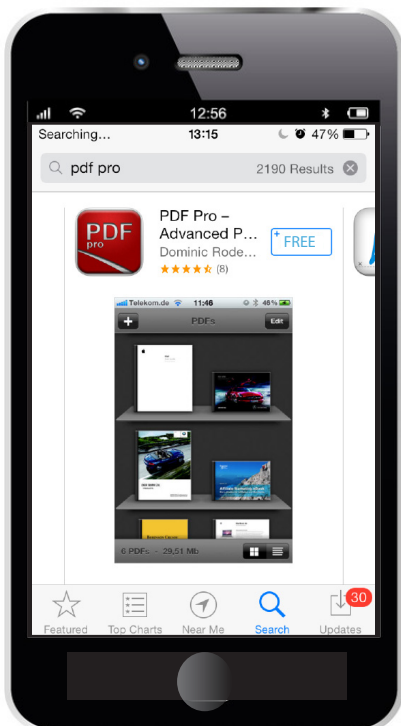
12:56

Searching... 13:15 47%

pdf pro 2190 Results

PDF pro

PDF Pro – Advanced P...
Dominic Rode...
(8)

FREE

Telekom.de 11:46 48%
PDFs Edit

6 PDFs - 29,51 Mb

Featured Top Charts Near Me Search Updates 30